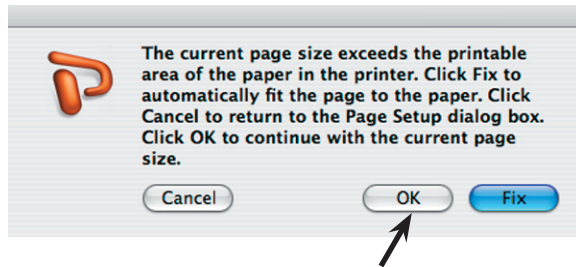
The current page size exceeds the printable area of the paper in the printer. Click Fix to automatically fit the page to the paper. Click Cancel to return to the Page Setup dialog box. Click OK to continue with the current page size.

Cancel

OK

Fix